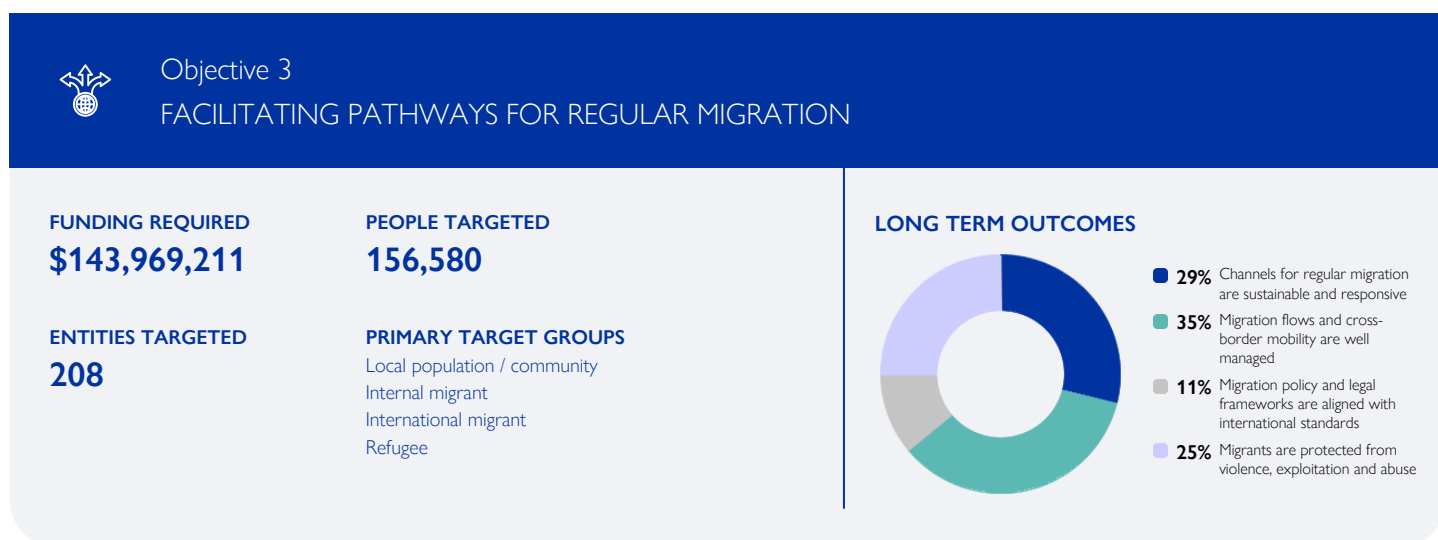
Objective 3
FACILITATING PATHWAYS FOR REGULAR MIGRATION

FUNDING REQUIRED
$143,969,211

PEOPLE TARGETED
156,580

ENTITIES TARGETED
208

PRIMARY TARGET GROUPS
Local population / community
Internal migrant
International migrant
Refugee

LONG TERM OUTCOMES

29% Channels for regular migration are sustainable and responsive
35% Migration flows and cross-border mobility are well managed
11% Migration policy and legal frameworks are aligned with international standards
25% Migrants are protected from violence, exploitation and abuse